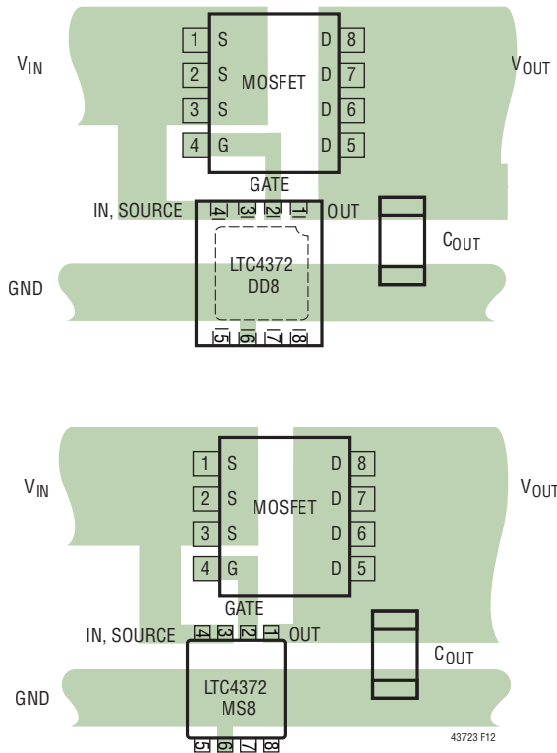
$V_{IN}$

1 S
2 S
3 S
4 G

MOSFET

D 8
D 7
D 6
D 5

$V_{OUT}$

GATE

IN, SOURCE 4 3 2 1 OUT

$C_{OUT}$

GND

LTC4372
DD8

5 6 7 8

$V_{IN}$

1 S
2 S
3 S
4 G

MOSFET

D 8
D 7
D 6
D 5

$V_{OUT}$

GATE

IN, SOURCE 4 3 2 1 OUT

$C_{OUT}$

GND

LTC4372
MS8

5 6 7 8

43723 F12